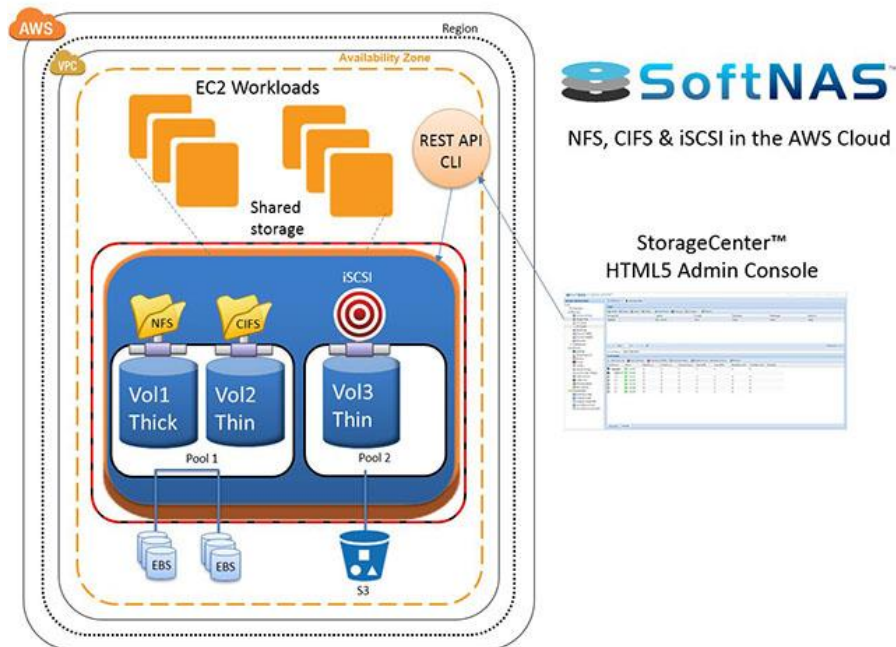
AWS

Region

VPC

Availability Zone

EC2 Workloads

REST API CLI

Shared storage

iSCSI

NFS

CIFS

Vol1 Thick

Vol2 Thin

Vol3 Thin

Pool 1

Pool 2

EBS

EBS

S3

SoftNAS

NFS, CIFS & iSCSI in the AWS Cloud

StorageCenter™
HTML5 Admin Console